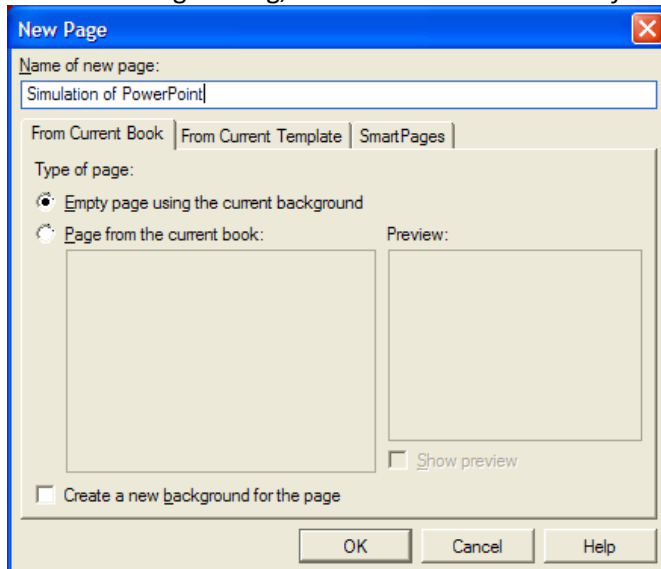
New Page

Name of new page:

Simulation of PowerPoint

From Current Book | From Current Template | SmartPages

Type of page:

Empty page using the current background

Page from the current book:

Preview:

Show preview

Create a new background for the page

OK | Cancel | Help